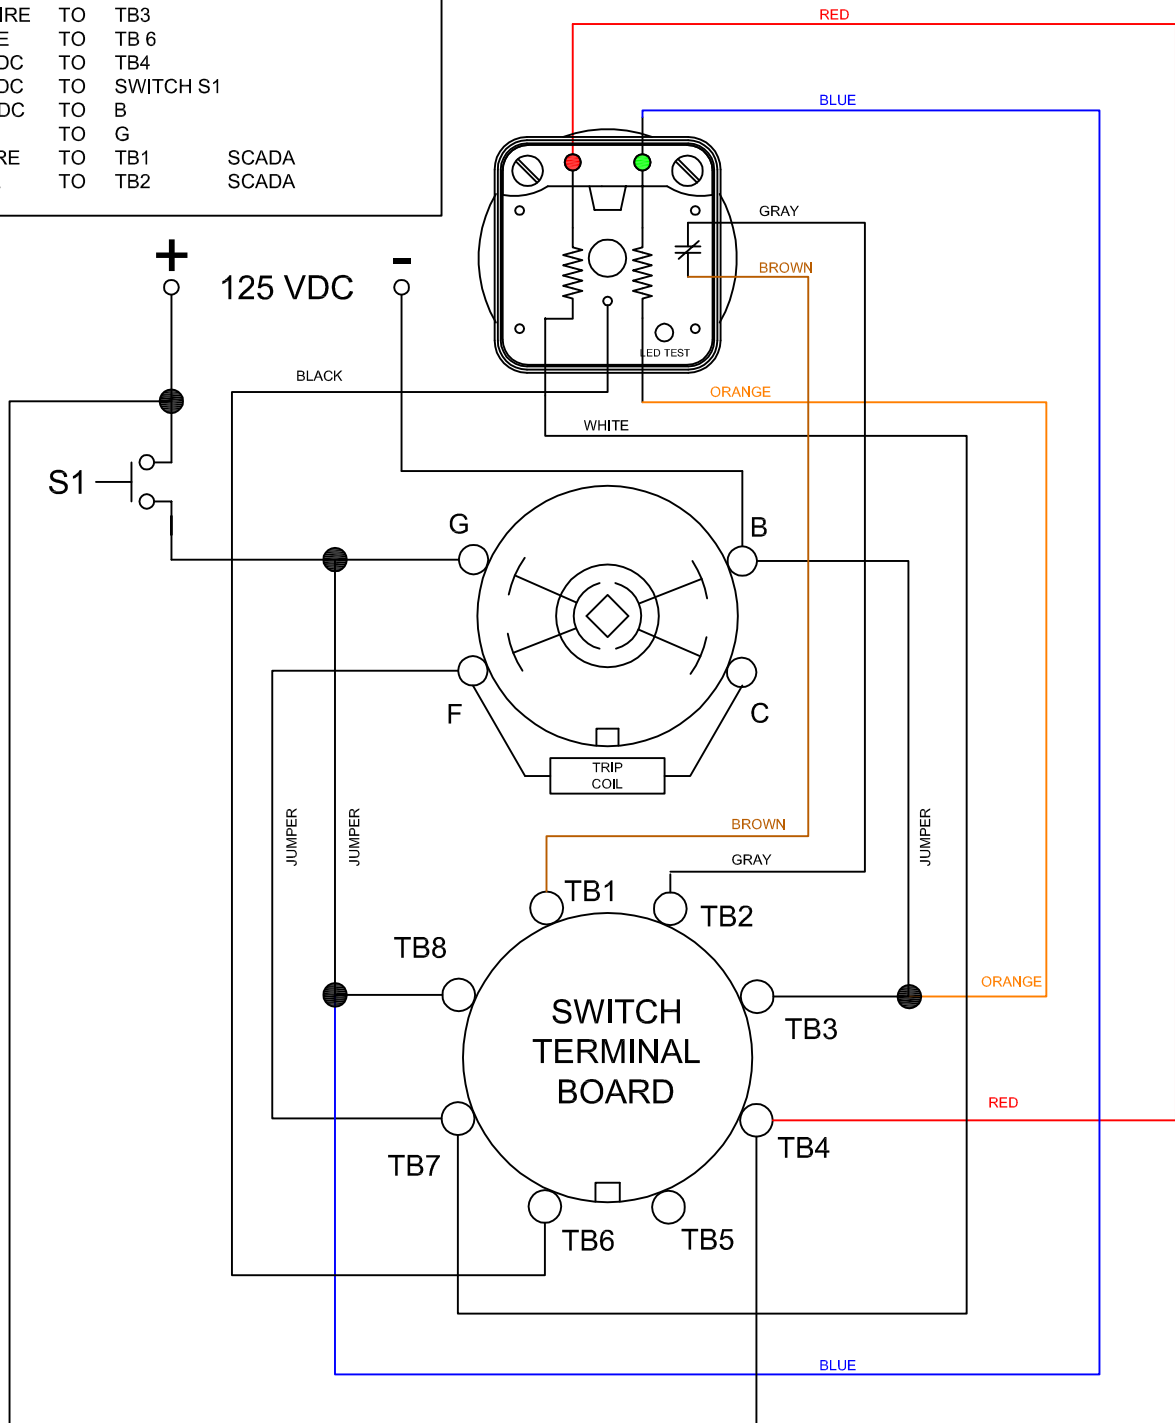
IRE TO TB3
E TO TB 6
DC TO TB4
DC TO SWITCH S1
DC TO B
TO G
RE TO TB1 SCADA
TO TB2 SCADA

+
125 VDC
-

RED
BLUE
GRAY
BROWN
LED TEST
BLACK
ORANGE
WHITE

S1

G
B
F
C
TRIP COIL

JUMPER
JUMPER
JUMPER

BROWN
GRAY

TB1
TB2
TB8
SWITCH TERMINAL BOARD
TB3
ORANGE
RED
TB7
TB4
TB6
TB5

BLUE